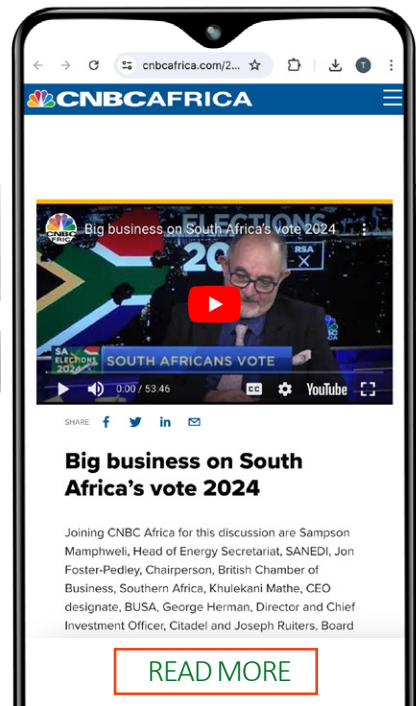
cnbcafrica.com/2...

T

CNBCAFRICA

CNBC AFRICA

Big business on South Africa's vote 2024

ELECTIONS 2024

RSA

SA ELECTIONS 2024

SOUTH AFRICANS VOTE

0:00 / 53:46

CC

YouTube

SHARE

Big business on South Africa's vote 2024

Joining CNBC Africa for this discussion are Sampson Mamphweli, Head of Energy Secretariat, SANEDI, Jon Foster-Pedley, Chairperson, British Chamber of Business, Southern Africa, Khulekani Mathe, CEO designate, BUSA, George Herman, Director and Chief Investment Officer, Citadel and Joseph Ruiters, Board

READ MORE